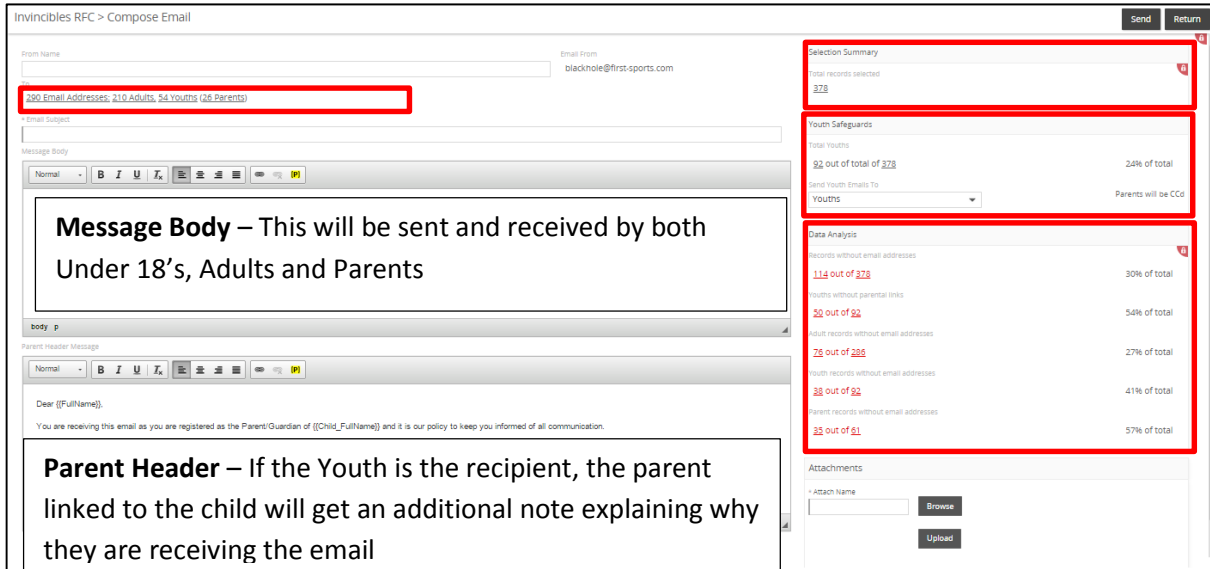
Invincibles RFC > Compose Email

Send Return

From Name

Email From
blackhole@first-sports.com

To
290 Email Addresses: 210 Adults, 54 Youths (26 Parents)

* Email Subject

Message Body

Normal B I U $I_x$ [P]

**Message Body** – This will be sent and received by both Under 18's, Adults and Parents

body p

Parent Header Message

Normal B I U $I_x$ [P]

Dear {{FullName}},

You are receiving this email as you are registered as the Parent/Guardian of {{Child_FullName}} and it is our policy to keep you informed of all communication.

**Parent Header** – If the Youth is the recipient, the parent linked to the child will get an additional note explaining why they are receiving the email

Selection Summary
Total records selected
378

Youth Safeguards
Total Youths
92 out of total of 378 24% of total
Send Youth Emails To
Youths Parents will be CCd

Data Analysis
Records without email addresses
114 out of 378 30% of total
Youths without parental links
50 out of 92 54% of total
Adult records without email addresses
76 out of 286 27% of total
Youth records without email addresses
38 out of 92 41% of total
Parent records without email addresses
35 out of 61 57% of total

Attachments
* Attach Name
Browse
Upload